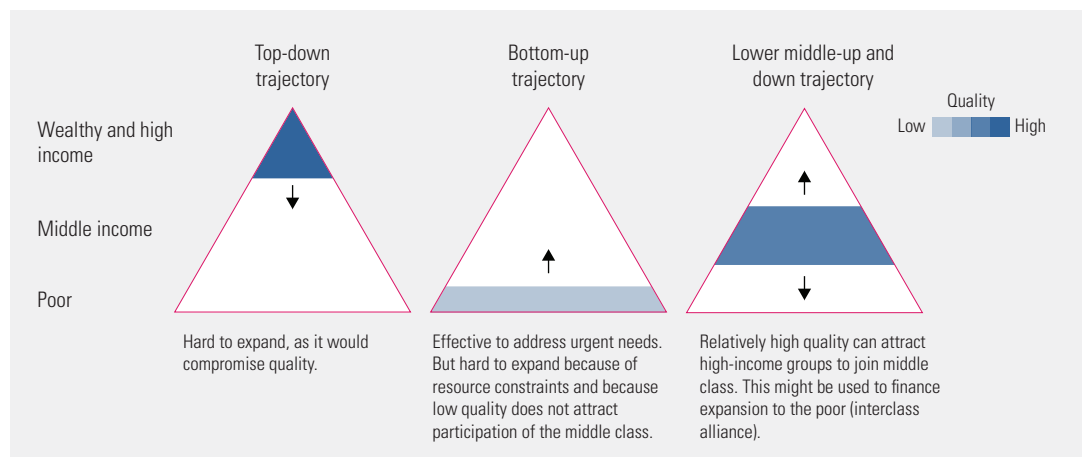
Top-down trajectory

Bottom-up trajectory

Lower middle-up and down trajectory

Quality

Low High

Wealthy and high income

Middle income

Poor

Hard to expand, as it would compromise quality.

Effective to address urgent needs. But hard to expand because of resource constraints and because low quality does not attract participation of the middle class.

Relatively high quality can attract high-income groups to join middle class. This might be used to finance expansion to the poor (interclass alliance).